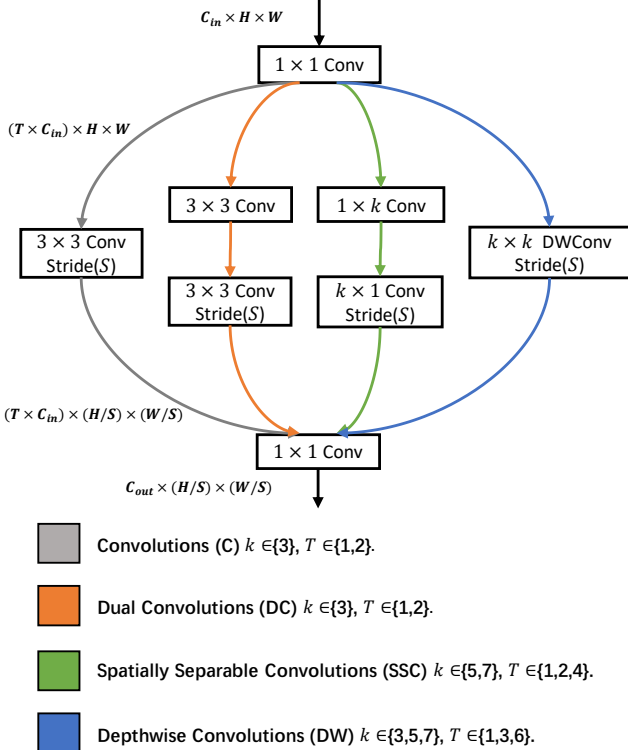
$C_{in} \times H \times W$

$1 \times 1$ Conv

$(T \times C_{in}) \times H \times W$

$3 \times 3$ Conv

$1 \times k$ Conv

$3 \times 3$ Conv Stride($S$)

$k \times k$ DWConv Stride($S$)

$3 \times 3$ Conv Stride($S$)

$k \times 1$ Conv Stride($S$)

$(T \times C_{in}) \times (H/S) \times (W/S)$

$1 \times 1$ Conv

$C_{out} \times (H/S) \times (W/S)$

Convolutions (C) $k \in${3}, $T \in${1,2}.

Dual Convolutions (DC) $k \in${3}, $T \in${1,2}.

Spatially Separable Convolutions (SSC) $k \in${5,7}, $T \in${1,2,4}.

Depthwise Convolutions (DW) $k \in${3,5,7}, $T \in${1,3,6}.